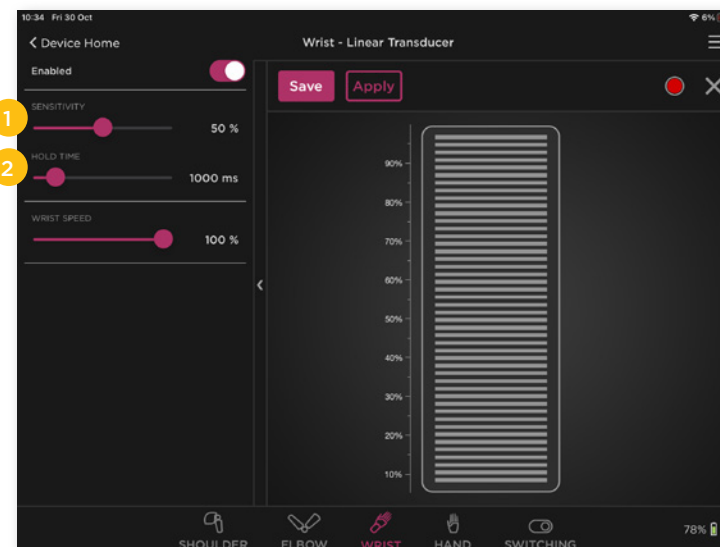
10:34 Fri 30 Oct

6%

Device Home

Wrist - Linear Transducer

Enabled

1

SENSITIVITY

50 %

2

HOLD TIME

1000 ms

WRIST SPEED

100 %

Save

Apply

90%

80%

70%

60%

50%

40%

30%

20%

10%

SHOULDER

ELBOW

WRIST

HAND

SWITCHING

78%